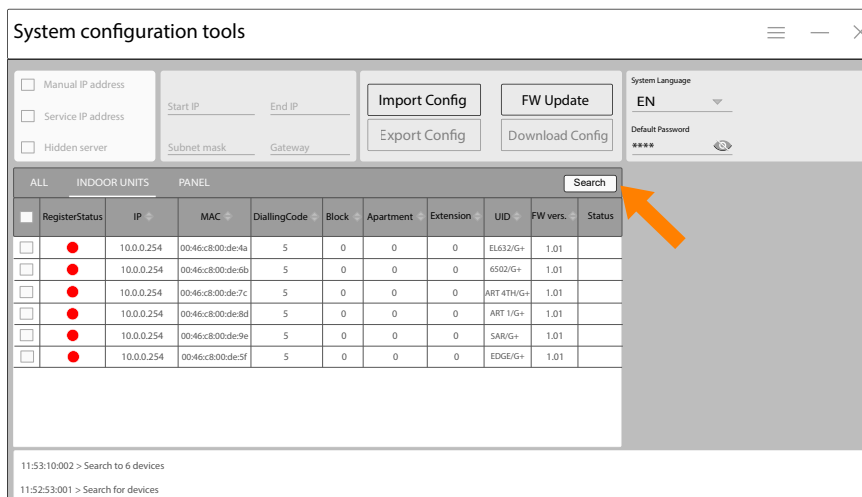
System configuration tools

Manual IP address
Service IP address
Hidden server

Start IP
End IP
Subnet mask
Gateway

Import Config
FW Update
Export Config
Download Config

System Language
EN
Default Password
****

ALL
INDOOR UNITS
PANEL
Search

| | RegisterStatus | IP | MAC | DiallingCode | Block | Apartment | Extension | UID | FW vers. | Status |
|---|---|---|---|---|---|---|---|---|---|---|
| | | 10.0.0.254 | 00:46:c8:00:de:4a | 5 | 0 | 0 | 0 | EL632/G+ | 1.01 | |
| | | 10.0.0.254 | 00:46:c8:00:de:6b | 5 | 0 | 0 | 0 | 6502/G+ | 1.01 | |
| | | 10.0.0.254 | 00:46:c8:00:de:7c | 5 | 0 | 0 | 0 | ART 4TH/G+ | 1.01 | |
| | | 10.0.0.254 | 00:46:c8:00:de:8d | 5 | 0 | 0 | 0 | ART 1/G+ | 1.01 | |
| | | 10.0.0.254 | 00:46:c8:00:de:9e | 5 | 0 | 0 | 0 | SAR/G+ | 1.01 | |
| | | 10.0.0.254 | 00:46:c8:00:de:5f | 5 | 0 | 0 | 0 | EDGE/G+ | 1.01 | |

11:53:10:002 > Search to 6 devices
11:52:53:001 > Search for devices